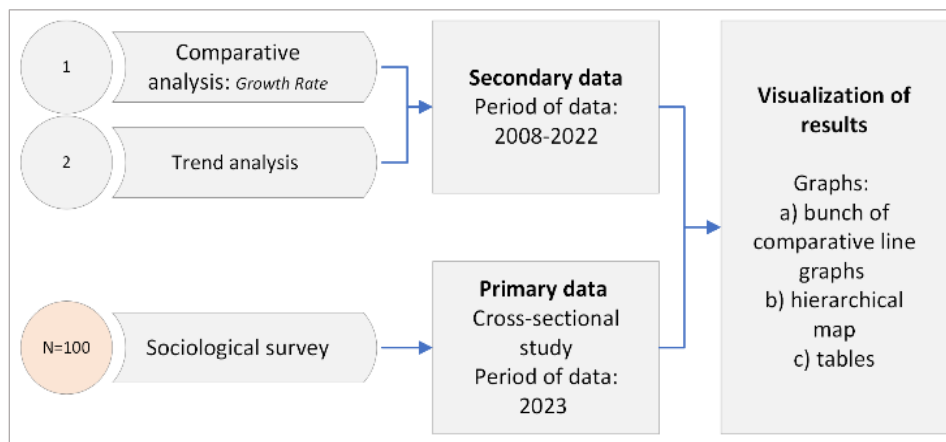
1

Comparative analysis: *Growth Rate*

2

Trend analysis

N=100

Sociological survey

**Secondary data**
Period of data: 2008-2022

**Primary data**
Cross-sectional study
Period of data: 2023

**Visualization of results**

Graphs:
a) bunch of comparative line graphs
b) hierarchical map
c) tables